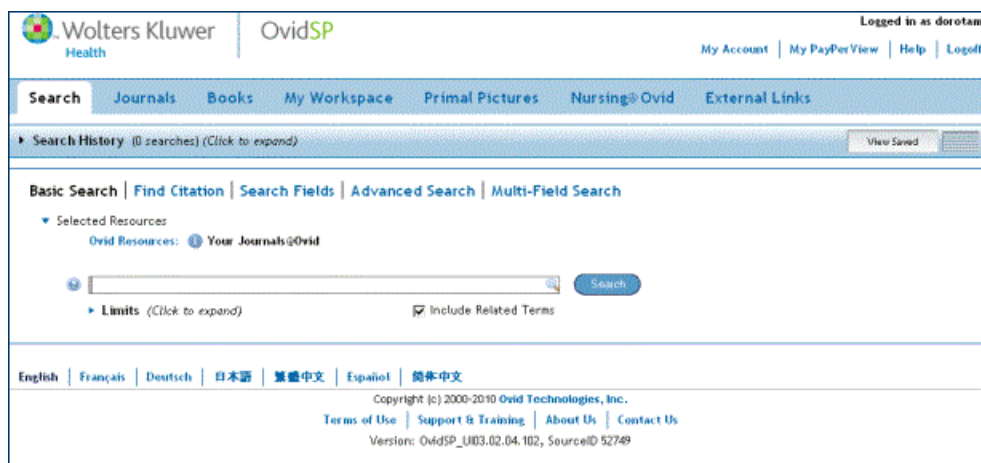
Wolters Kluwer
Health

OvidSP

Logged in as dorotam

My Account | My PayPerView | Help | Logoff

Search Journals Books My Workspace Primal Pictures Nursing@Ovid External Links

▸ Search History (0 searches) (Click to expand)

View Saved

Basic Search | Find Citation | Search Fields | Advanced Search | Multi-Field Search

▾ Selected Resources

Ovid Resources: Your Journals@Ovid

Search

▸ Limits (Click to expand)

Include Related Terms

English | Français | Deutsch | 日本語 | 繁體中文 | Español | 簡体中文

Copyright (c) 2000-2010 Ovid Technologies, Inc.

Terms of Use | Support & Training | About Us | Contact Us

Version: OvidSP_UI03.02.04.102, SourceID 52749